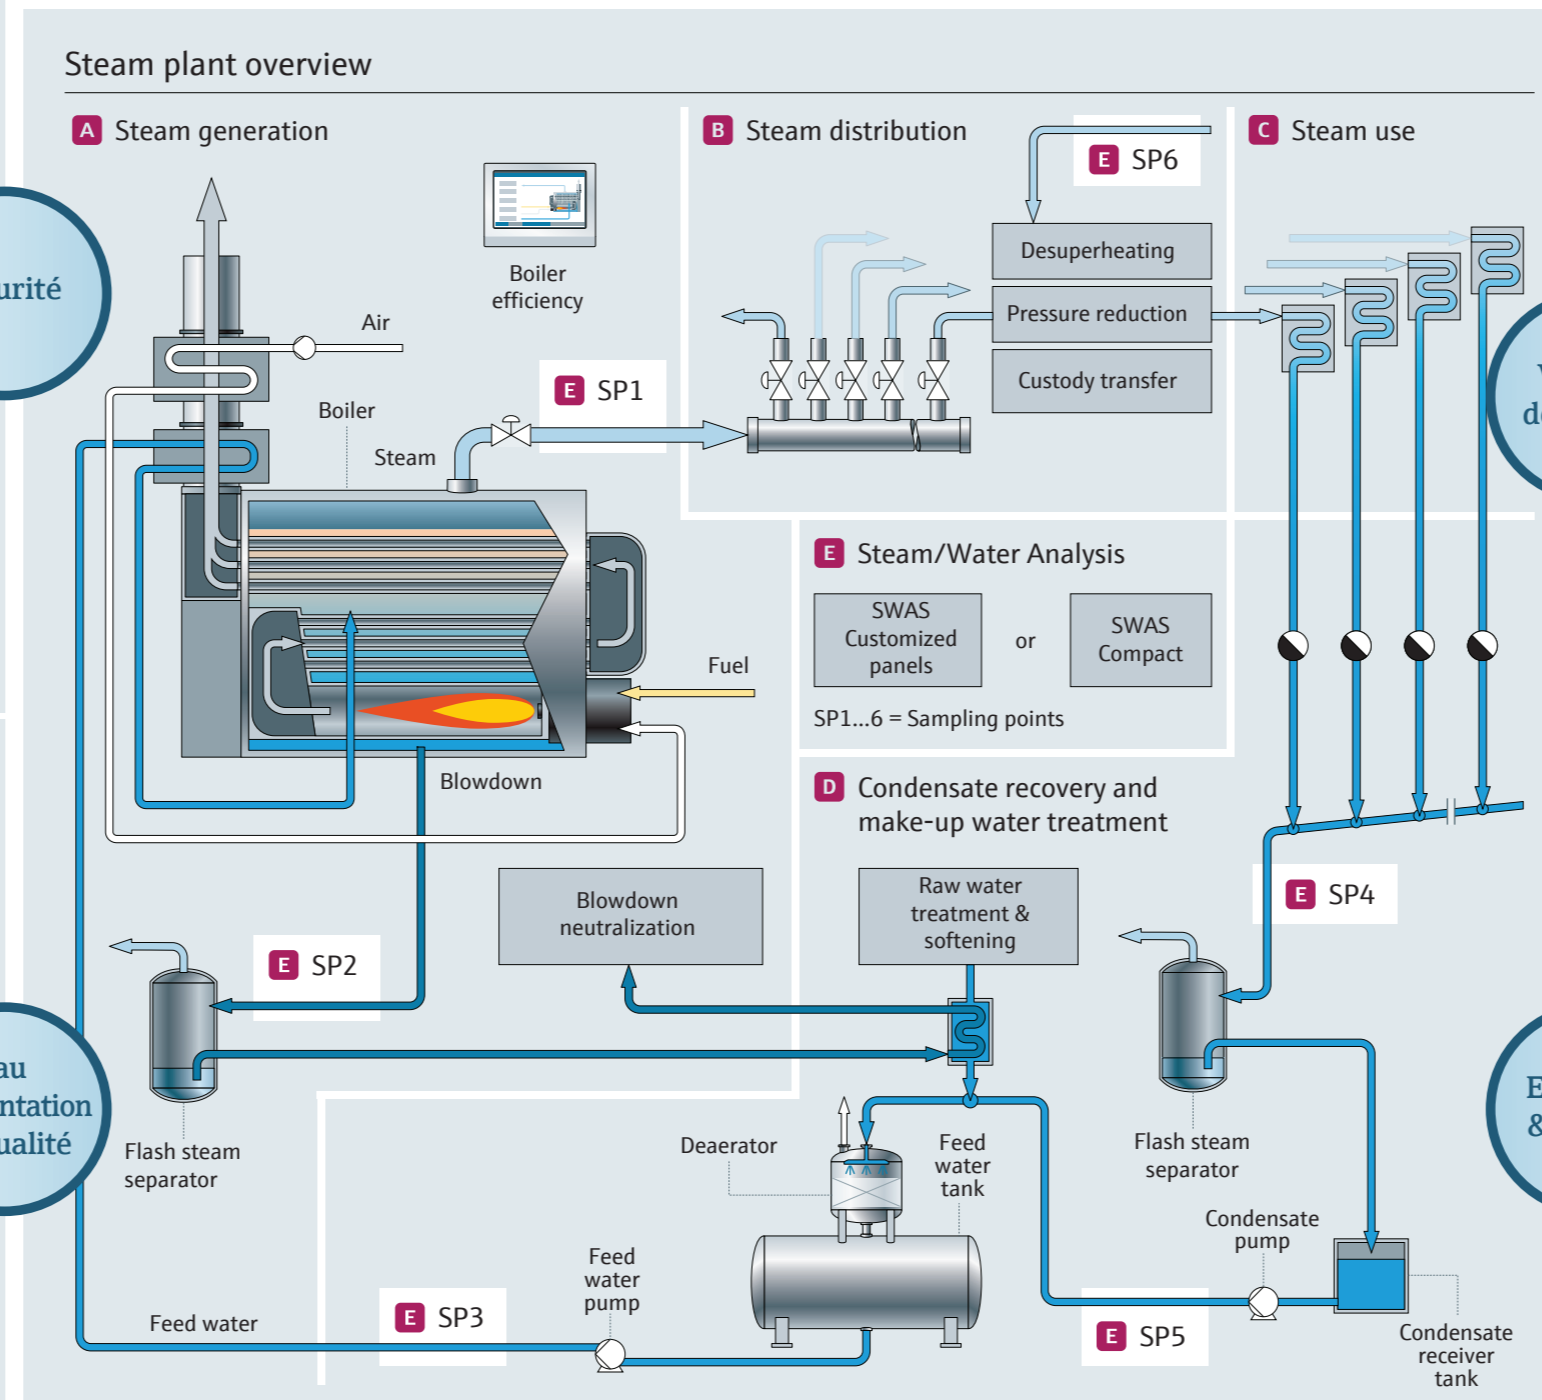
Steam plant overview

A Steam generation

Boiler efficiency

Air

Boiler

Steam

E SP1

Fuel

Blowdown

B Steam distribution

E SP6

Desuperheating

Pressure reduction

Custody transfer

C Steam use

E Steam/Water Analysis

SWAS Customized panels

or

SWAS Compact

SP1...6 = Sampling points

D Condensate recovery and make-up water treatment

Blowdown neutralization

Raw water treatment & softening

E SP4

E SP2

Flash steam separator

Deaerator

Feed water tank

Flash steam separator

Condensate pump

Feed water

E SP3

Feed water pump

E SP5

Condensate receiver tank

urité

au
ntation
ualité

d

E
&